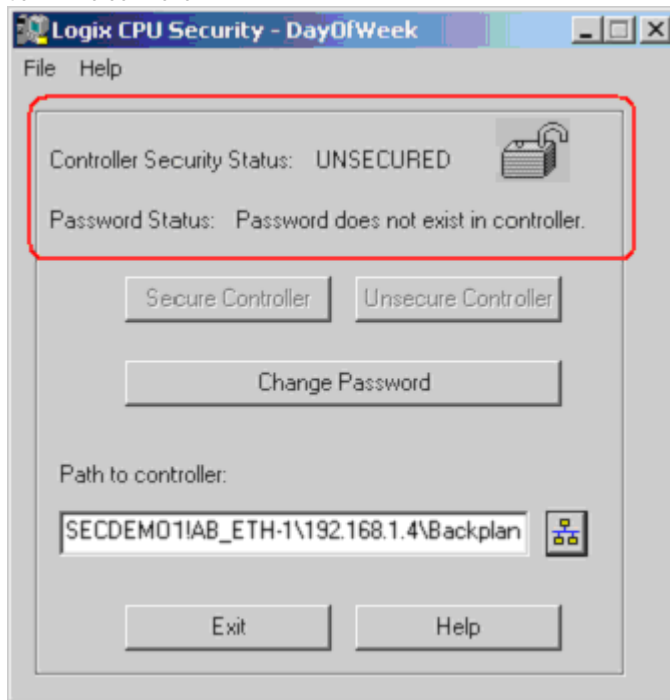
Logix CPU Security - DayOfWeek

File Help

Controller Security Status: UNSECURED

Password Status: Password does not exist in controller.

Secure Controller

Unsecure Controller

Change Password

Path to controller:

SECDEMO1!AB_ETH-1\192.168.1.4\Backplan

Exit

Help